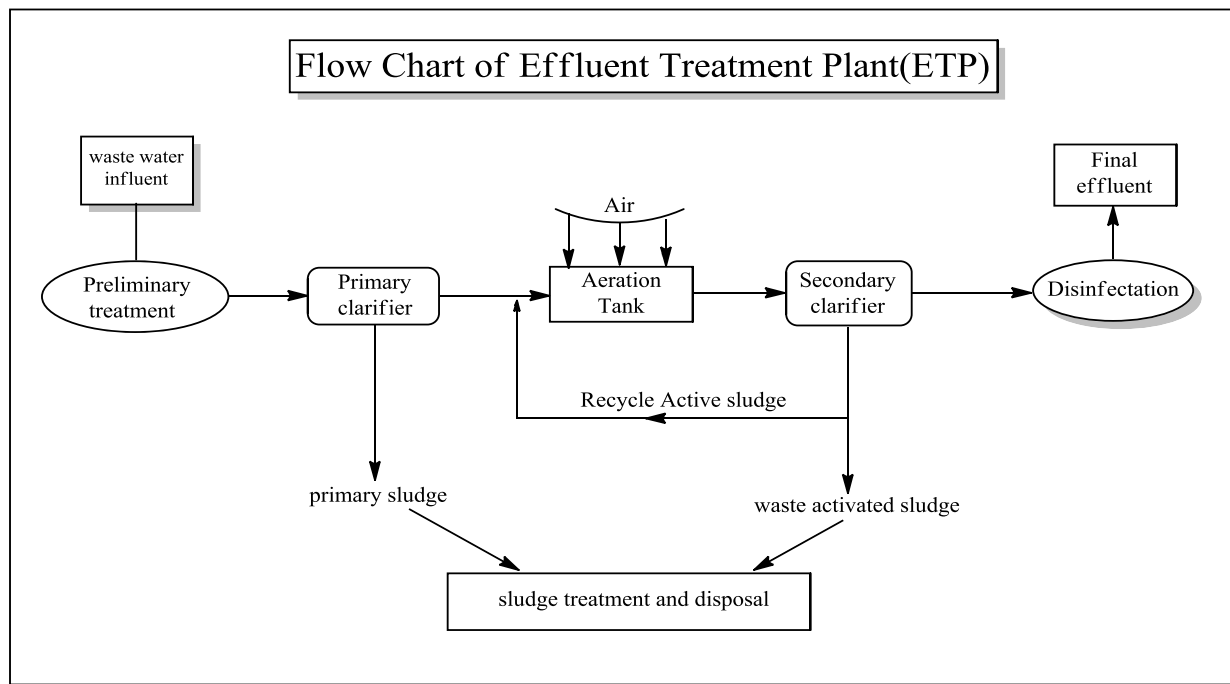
Flow Chart of Effluent Treatment Plant(ETP)

waste water influent

Air

Final effluent

Preliminary treatment

Primary clarifier

Aeration Tank

Secondary clarifier

Disinfectation

Recycle Active sludge

primary sludge

waste activated sludge

sludge treatment and disposal